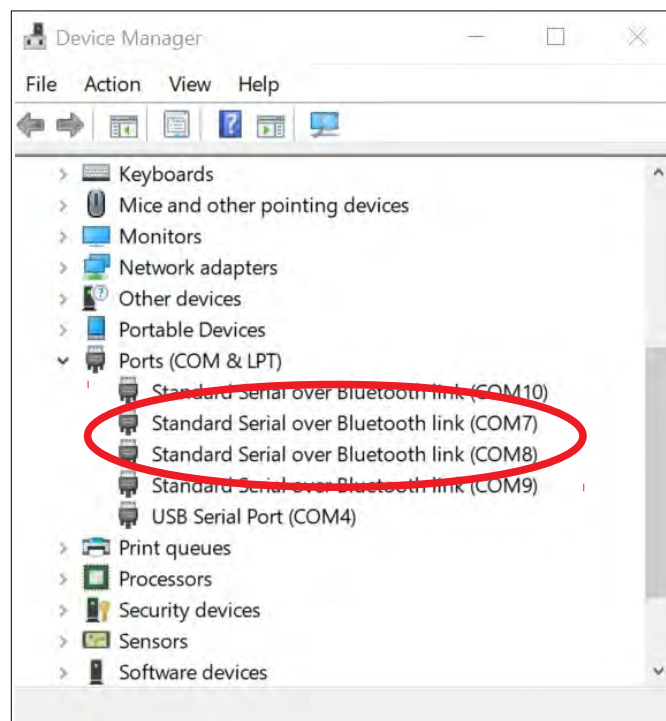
Device Manager

File Action View Help

Keyboards
Mice and other pointing devices
Monitors
Network adapters
Other devices
Portable Devices
Ports (COM & LPT)
Standard Serial over Bluetooth link (COM10)
Standard Serial over Bluetooth link (COM7)
Standard Serial over Bluetooth link (COM8)
Standard Serial over Bluetooth link (COM9)
USB Serial Port (COM4)
Print queues
Processors
Security devices
Sensors
Software devices